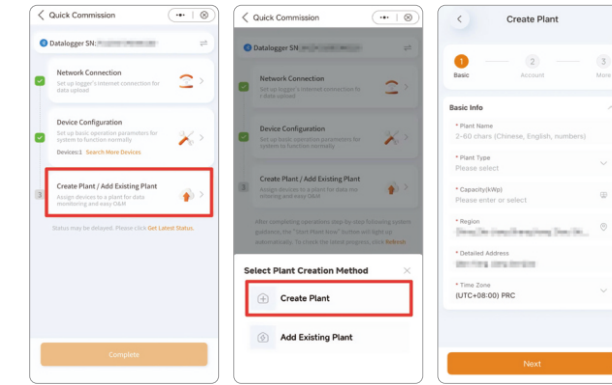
Quick Commission

Datalogger SN: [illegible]

Network Connection
Set up logger's internet connection for data upload

Device Configuration
Set up basic operation parameters for system to function normally
Devices:1 Search More Devices

Create Plant / Add Existing Plant
Assign devices to a plant for data monitoring and easy O&M

Status may be delayed. Please click Get Latest Status.

Complete

Quick Commission

Datalogger SN: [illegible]

Network Connection
Set up logger's internet connection for data upload

Device Configuration
Set up basic operation parameters for system to function normally

Create Plant / Add Existing Plant
Assign devices to a plant for data monitoring and easy O&M

After completing operations step by step following system guidance, the "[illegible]" button will light up automatically. To check the latest progress, click Refresh

Select Plant Creation Method

Create Plant

Add Existing Plant

Create Plant

1 Basic
2 Account
3 More

Basic Info

* Plant Name
2~60 chars (Chinese, English, numbers)

* Plant Type
Please select

* Capacity(kWp)
Please enter or select

* Region
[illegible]

* Detailed Address
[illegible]

* Time Zone
(UTC+08:00) PRC

Next